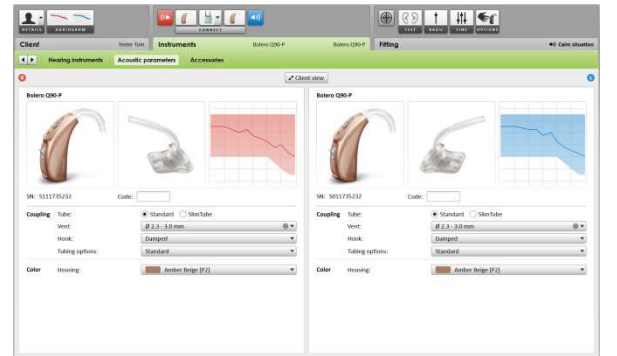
DETAILS AUDIOGRAM

CONNECT

TEST BASIC FINE OPTIONS

Client Tester Tom

Instruments Bolero Q90-P Bolero Q90-P

Fitting

Calm situation

Hearing instruments Acoustic parameters Accessories

Client view

Bolero Q90-P

SN: 5111735232 Code:

Coupling Tube: Standard SlimTube

Vent: Ø 2.3 - 3.0 mm

Hook: Damped

Tubing options: Standard

Color Housing: Amber Beige (P2)

Bolero Q90-P

SN: 5011735232 Code:

Coupling Tube: Standard SlimTube

Vent: Ø 2.3 - 3.0 mm

Hook: Damped

Tubing options: Standard

Color Housing: Amber Beige (P2)